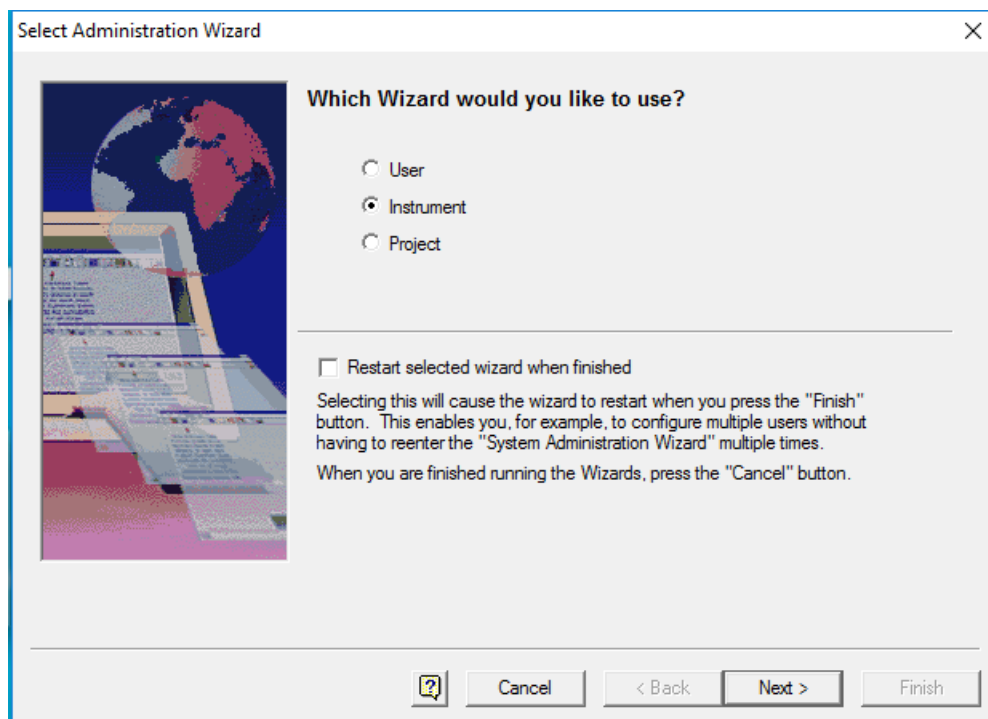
Select Administration Wizard

Which Wizard would you like to use?

User

Instrument

Project

Restart selected wizard when finished

Selecting this will cause the wizard to restart when you press the "Finish" button. This enables you, for example, to configure multiple users without having to reenter the "System Administration Wizard" multiple times.

When you are finished running the Wizards, press the "Cancel" button.

Cancel
< Back
Next >
Finish